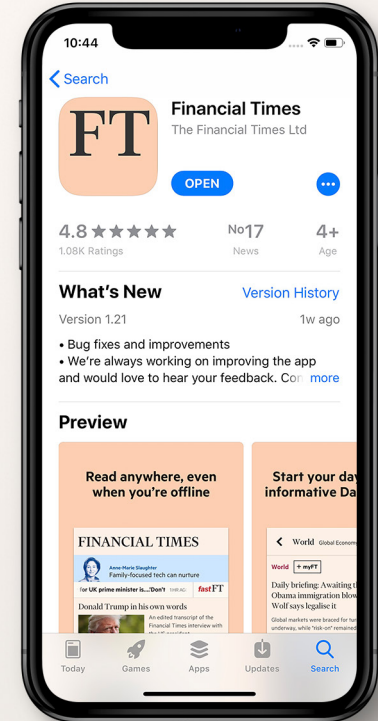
10:44

< Search

FT

Financial Times
The Financial Times Ltd

OPEN

4.8 ★★★★★
1.08K Ratings

No17
News

4+
Age

What's New
Version History

Version 1.21
1w ago

• Bug fixes and improvements
• We're always working on improving the app and would love to hear your feedback. Cor more

Preview

Read anywhere, even when you're offline

FINANCIAL TIMES
Anne-Marie Slaughter
Family-focused tech can nurture
for UK prime minister is...'Don't
fastFT
Donald Trump in his own words
An edited transcript of the Financial Times interview with

Start your day informative Da

< World Global Econom
World + myFT
Daily briefing: Awaiting t Obama immigration blow Wolf says legalise it
Global markets were braced for tur underway, while "risk-on" remained

Today
Games
Apps
Updates
Search